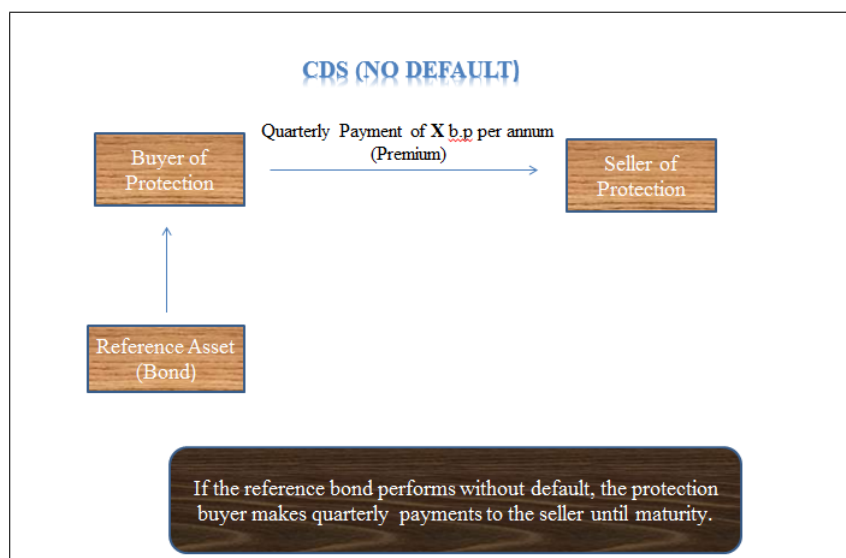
CDS (NO DEFAULT)

Quarterly Payment of **X** b.p per annum (Premium)

Buyer of Protection

Seller of Protection

Reference Asset (Bond)

If the reference bond performs without default, the protection buyer makes quarterly payments to the seller until maturity.